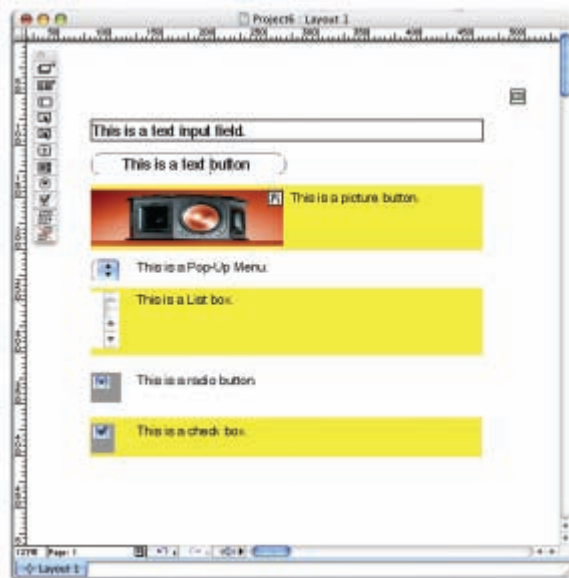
Project6 : Layout 1

This is a text input field.

This is a text button

This is a picture button.

This is a Pop-Up Menu.

This is a List box.

This is a radio button.

This is a check box.

Page: 1

Layout 1